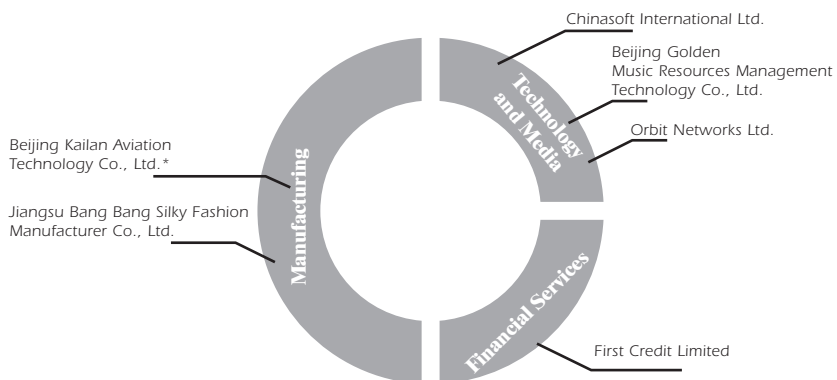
Chinasoft International Ltd.

Beijing Golden Music Resources Management Technology Co., Ltd.

Technology and Media

Orbit Networks Ltd.

Beijing Kailan Aviation Technology Co., Ltd.*

Manufacturing

Jiangsu Bang Bang Silky Fashion Manufacturer Co., Ltd.

Financial Services

First Credit Limited